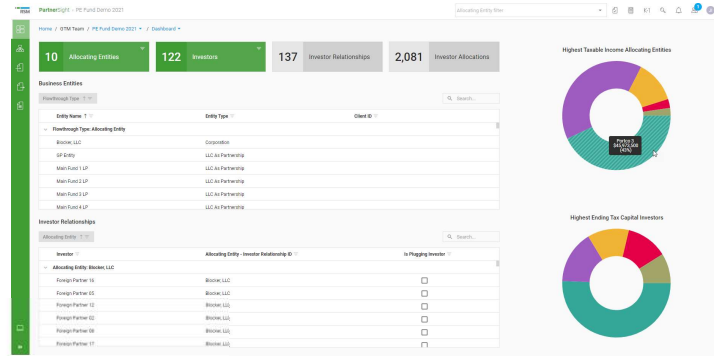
PartnerSight - PE Fund Demo 2021

Allocating Entity filter

Home / GTM Team / PE Fund Demo 2021 / Dashboard

10 Allocating Entities

122 Investors

137 Investor Relationships

2,081 Investor Allocations

Highest Taxable Income Allocating Entities

Partner 3
$45,973,905
(42%)

Business Entities

Flowthrough Type

Search...

| Entity Name | Entity Type | Client ID |
|---|---|---|
| Flowthrough Type: Allocating Entity | | |
| Blocker, LLC | Corporation | |
| GP Entity | LLC As Partnership | |
| Main Fund 1 LP | LLC As Partnership | |
| Main Fund 2 LP | LLC As Partnership | |
| Main Fund 3 LP | LLC As Partnership | |
| Main Fund 4 LP | LLC As Partnership | |

Investor Relationships

Allocating Entity

Search...

Highest Ending Tax Capital Investors

| Investor | Allocating Entity - Investor Relationship ID | Is Plugging Investor |
|---|---|---|
| Allocating Entity: Blocker, LLC | | |
| Foreign Partner 16 | Blocker, LLC | ☐ |
| Foreign Partner 05 | Blocker, LLC | ☐ |
| Foreign Partner 12 | Blocker, LLC | ☐ |
| Foreign Partner 02 | Blocker, LLC | ☐ |
| Foreign Partner 08 | Blocker, LLC | ☐ |
| Foreign Partner 17 | Blocker, LLC | ☐ |